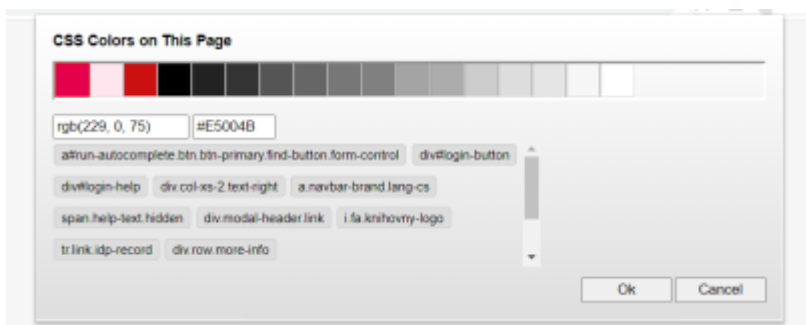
CSS Colors on This Page

rgb(229, 0, 75)

#E5004B

a#run-autocomplete.btn.btn-primary.find-button.form-control

div#login-button

div#login-help

div.col-xs-2.text-right

a.navbar-brand.lang-cs

span.help-text.hidden

div.modal-header.link

i.fa.knihovny-logo

tr.link.idp-record

div.row.more-info

Ok

Cancel